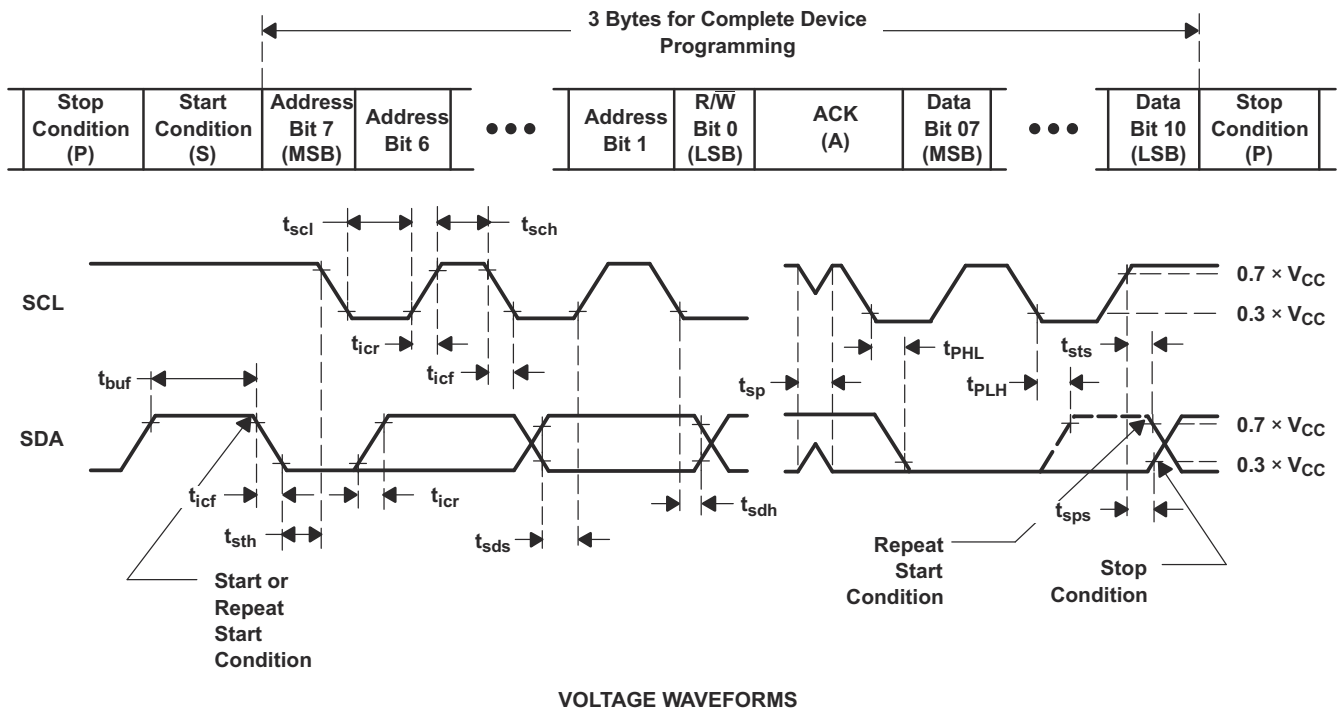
3 Bytes for Complete Device Programming

| Stop Condition (P) | Start Condition (S) | Address Bit 7 (MSB) | Address Bit 6 | ••• | Address Bit 1 | $R/\overline{W}$ Bit 0 (LSB) | ACK (A) | Data Bit 07 (MSB) | ••• | Data Bit 10 (LSB) | Stop Condition (P) |
|---|---|---|---|---|---|---|---|---|---|---|---|

$t_{scl}$
$t_{sch}$
SCL
$0.7 \times V_{CC}$
$0.3 \times V_{CC}$
$t_{icr}$
$t_{icf}$
$t_{PHL}$
$t_{sts}$
$t_{buf}$
$t_{sp}$
$t_{PLH}$
SDA
$0.7 \times V_{CC}$
$0.3 \times V_{CC}$
$t_{icf}$
$t_{icr}$
$t_{sdh}$
$t_{sth}$
$t_{sds}$
$t_{sps}$
Repeat Start Condition
Stop Condition
Start or Repeat Start Condition

VOLTAGE WAVEFORMS